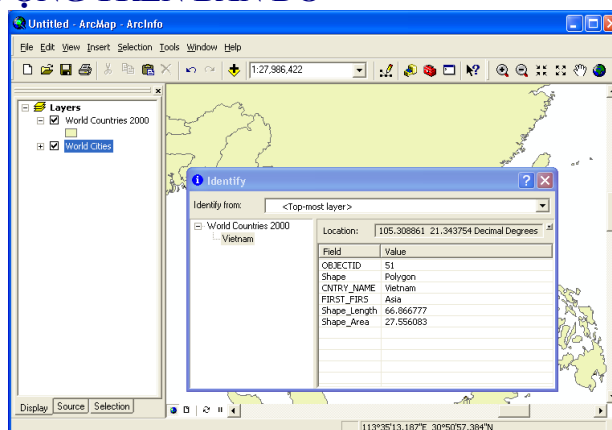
Untitled - ArcMap - ArcInfo

File Edit View Insert Selection Tools Window Help

1:27,986,422

Layers
World Countries 2000
World Cities

Identify

Identify from: <Top-most layer>

World Countries 2000
Vietnam

Location: 105.308861 21.343754 Decimal Degrees

| Field | Value |
|---|---|
| OBJECTID | 51 |
| Shape | Polygon |
| CNTRY_NAME | Vietnam |
| FIRST_FIRS | Asia |
| Shape_Length | 66.866777 |
| Shape_Area | 27.556083 |

Display Source Selection

113°35'13.187"E 30°50'57.384"N